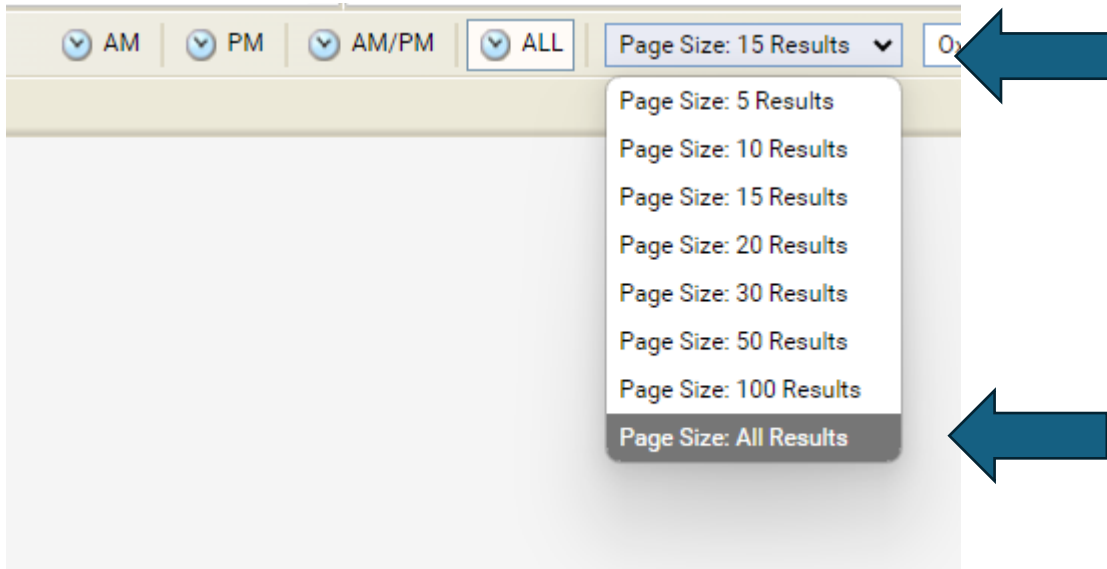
AM PM AM/PM ALL Page Size: 15 Results O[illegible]

Page Size: 5 Results
Page Size: 10 Results
Page Size: 15 Results
Page Size: 20 Results
Page Size: 30 Results
Page Size: 50 Results
Page Size: 100 Results
Page Size: All Results